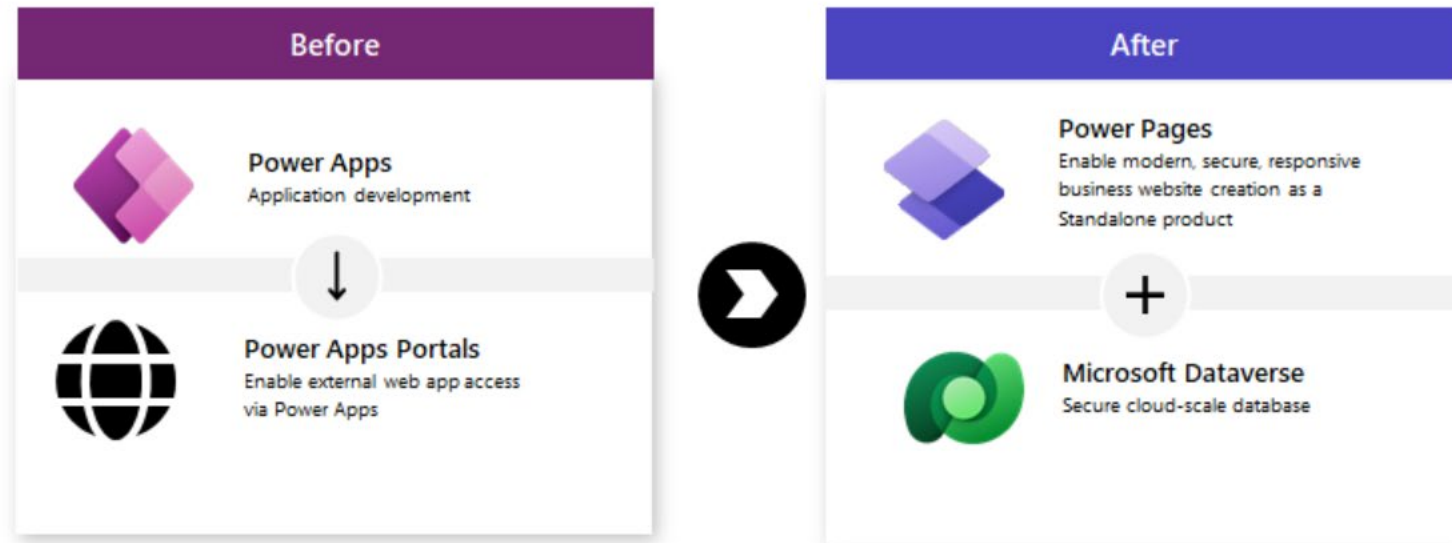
Before

Power Apps
Application development

↓

Power Apps Portals
Enable external web app access via Power Apps

After

Power Pages
Enable modern, secure, responsive business website creation as a Standalone product

+

Microsoft Dataverse
Secure cloud-scale database